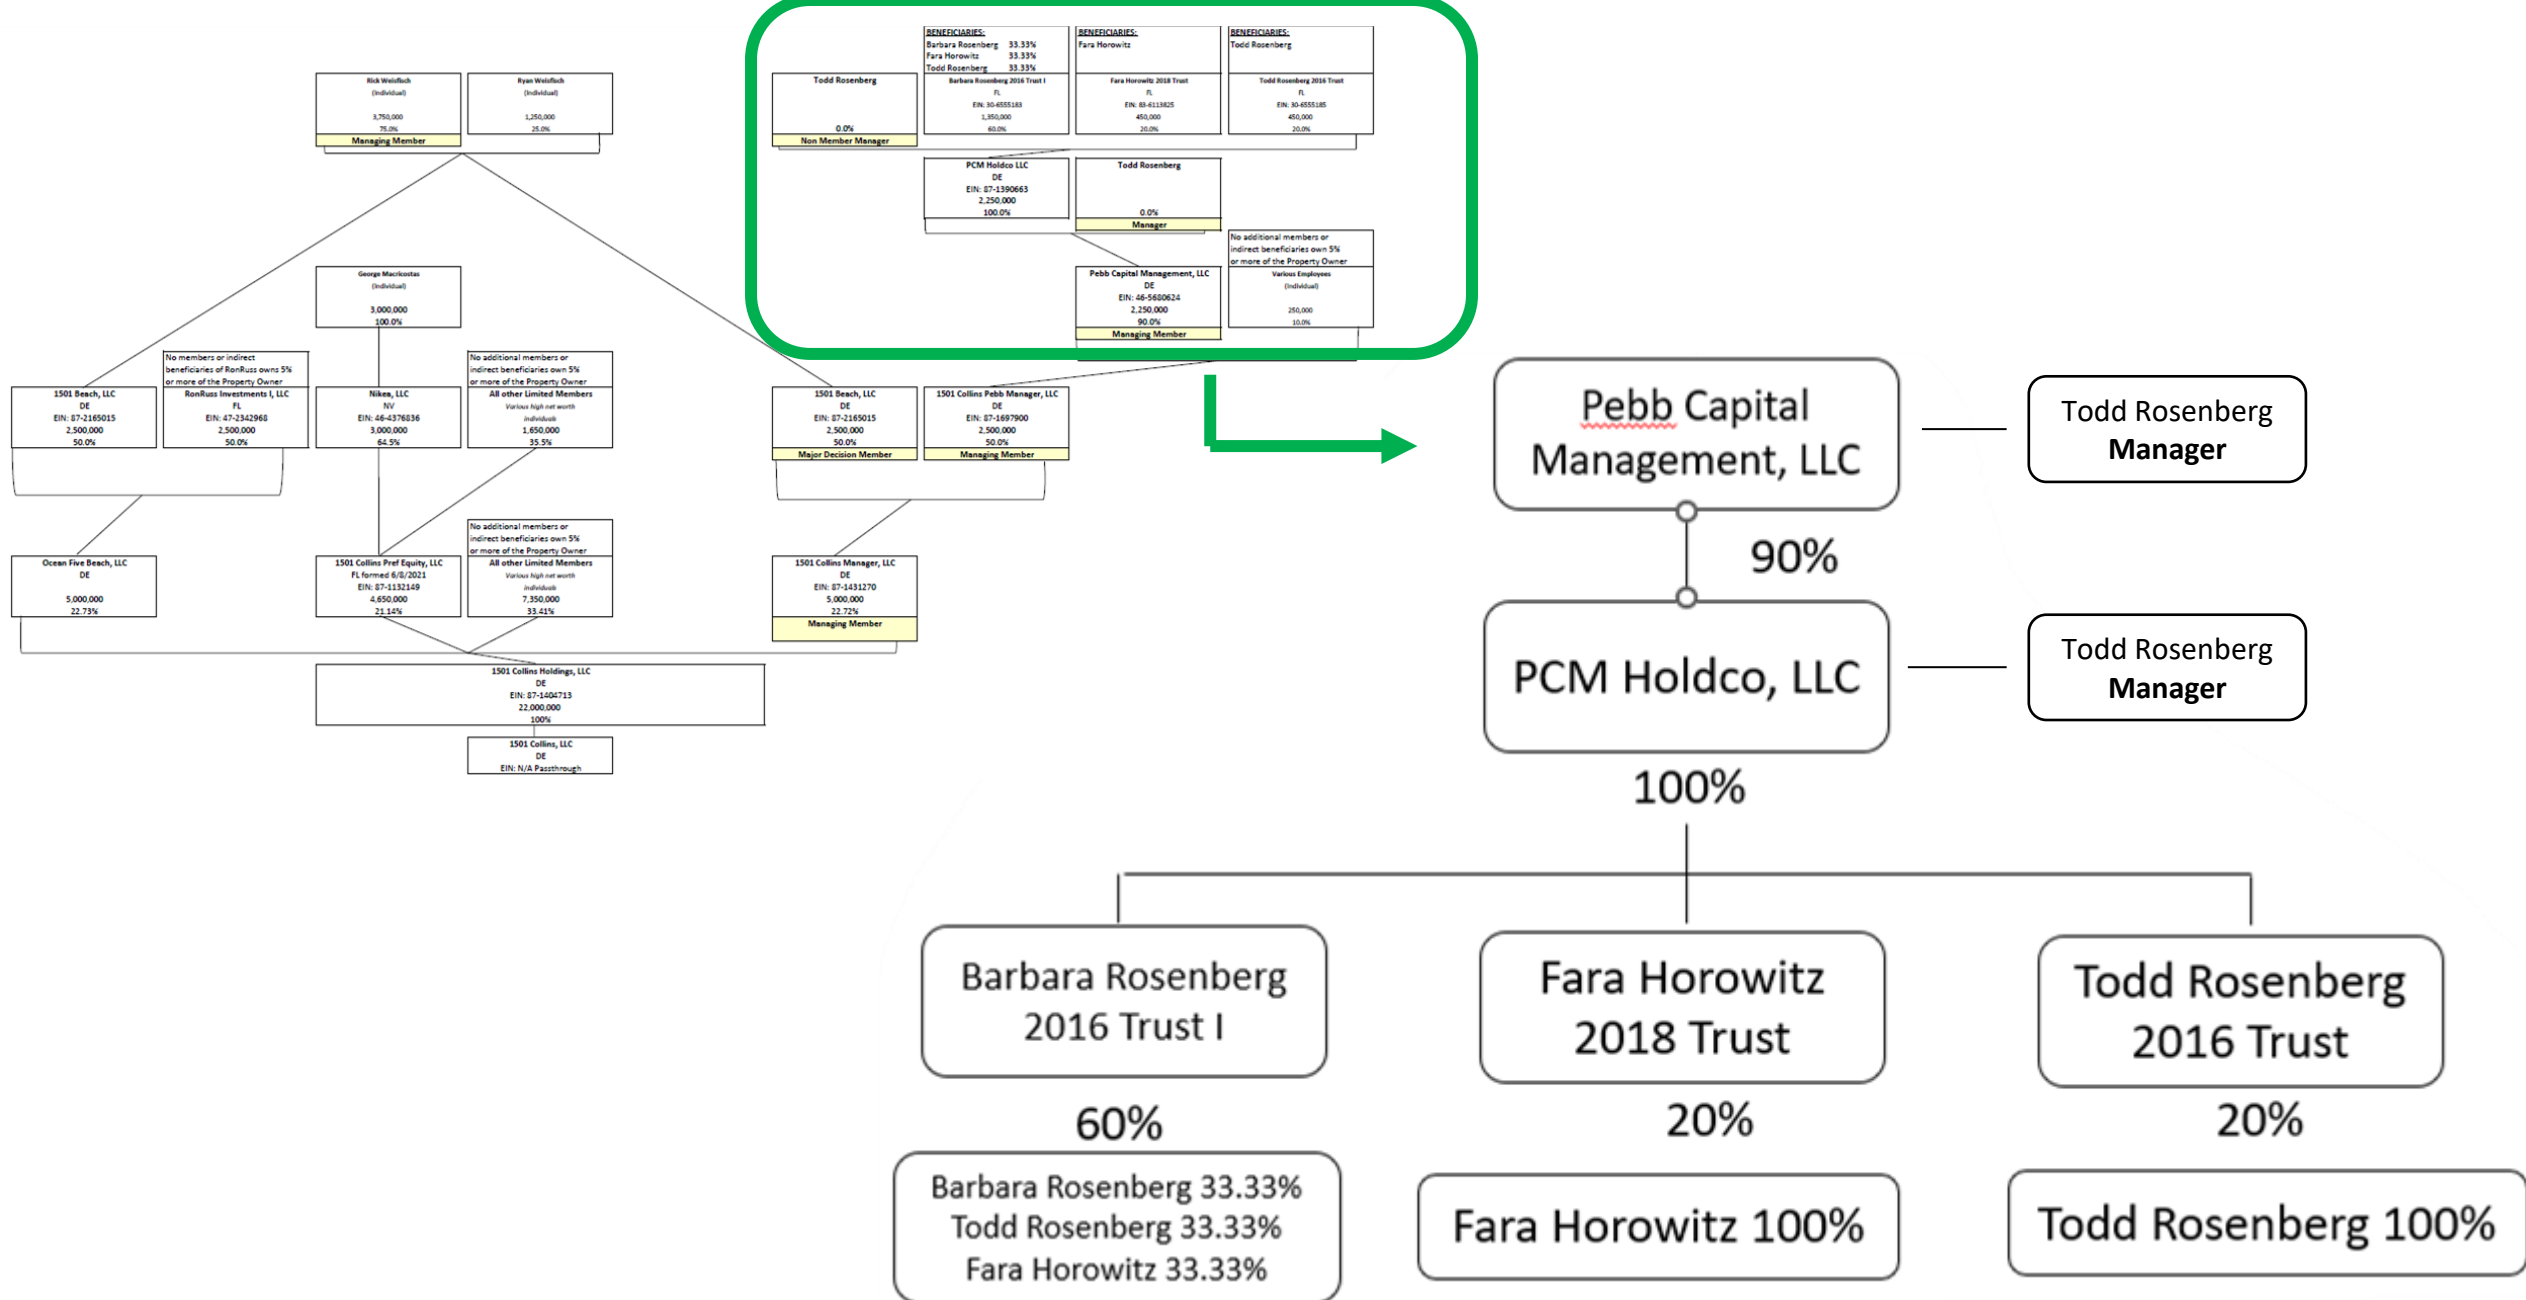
Rick Weisfisch
(Individual)
3,750,000
75.0%
Managing Member

Ryan Weisfisch
(Individual)
1,250,000
25.0%

Todd Rosenberg
0.0%
Non Member Manager

BENEFICIARIES:
Barbara Rosenberg 33.33%
Fara Horowitz 33.33%
Todd Rosenberg 33.33%
Barbara Rosenberg 2016 Trust I
FL
EIN: 30-6555183
1,350,000
60.0%

BENEFICIARIES:
Fara Horowitz
Fara Horowitz 2018 Trust
FL
EIN: 83-6113825
450,000
20.0%

BENEFICIARIES:
Todd Rosenberg
Todd Rosenberg 2016 Trust
FL
EIN: 30-6555185
450,000
20.0%

PCM Holdco LLC
DE
EIN: 87-1390663
2,250,000
100.0%

Todd Rosenberg
0.0%
Manager

No additional members or indirect beneficiaries own 5% or more of the Property Owner
Various Employees
(Individual)
250,000
10.0%

Pebb Capital Management, LLC
DE
EIN: 46-5680624
2,250,000
90.0%
Managing Member

George Macricostas
(Individual)
3,000,000
100.0%

1501 Beach, LLC
DE
EIN: 87-2165015
2,500,000
50.0%

No members or indirect beneficiaries of RonRuss owns 5% or more of the Property Owner
RonRuss Investments I, LLC
FL
EIN: 47-2342968
2,500,000
50.0%

Nikea, LLC
NV
EIN: 46-4376836
3,000,000
64.5%

No additional members or indirect beneficiaries own 5% or more of the Property Owner
All other Limited Members
Various high net worth individuals
1,650,000
35.5%

1501 Beach, LLC
DE
EIN: 87-2165015
2,500,000
50.0%
Major Decision Member

1501 Collins Pebb Manager, LLC
DE
EIN: 87-1697900
2,500,000
50.0%
Managing Member

Ocean Five Beach, LLC
DE
5,000,000
22.73%

1501 Collins Pref Equity, LLC
FL formed 6/8/2021
EIN: 87-1132149
4,650,000
21.14%

No additional members or indirect beneficiaries own 5% or more of the Property Owner
All other Limited Members
Various high net worth individuals
7,350,000
33.41%

1501 Collins Manager, LLC
DE
EIN: 87-1431270
5,000,000
22.72%
Managing Member

1501 Collins Holdings, LLC
DE
EIN: 87-1404713
22,000,000
100%

1501 Collins, LLC
DE
EIN: N/A Passthrough

Pebb Capital Management, LLC

Todd Rosenberg
Manager

90%

PCM Holdco, LLC

Todd Rosenberg
Manager

100%

Barbara Rosenberg 2016 Trust I

Fara Horowitz 2018 Trust

Todd Rosenberg 2016 Trust

60%

20%

20%

Barbara Rosenberg 33.33%
Todd Rosenberg 33.33%
Fara Horowitz 33.33%

Fara Horowitz 100%

Todd Rosenberg 100%